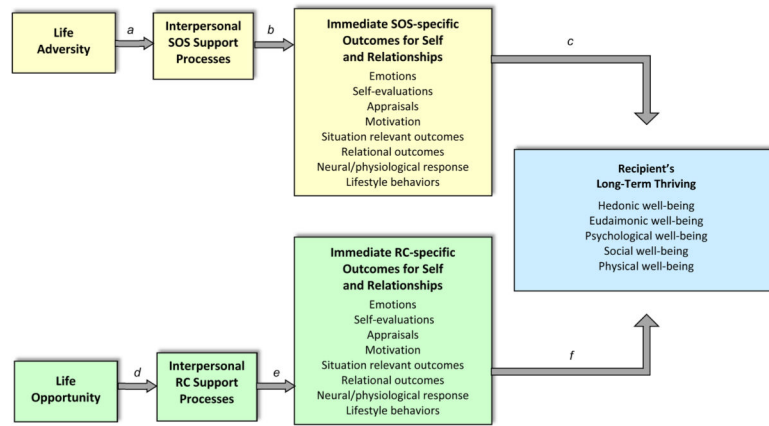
Life Adversity

a

Interpersonal SOS Support Processes

b

Immediate SOS-specific Outcomes for Self and Relationships

Emotions
Self-evaluations
Appraisals
Motivation
Situation relevant outcomes
Relational outcomes
Neural/physiological response
Lifestyle behaviors

c

Recipient's Long-Term Thriving

Hedonic well-being
Eudaimonic well-being
Psychological well-being
Social well-being
Physical well-being

Immediate RC-specific Outcomes for Self and Relationships

Emotions
Self-evaluations
Appraisals
Motivation
Situation relevant outcomes
Relational outcomes
Neural/physiological response
Lifestyle behaviors

f

Life Opportunity

d

Interpersonal RC Support Processes

e